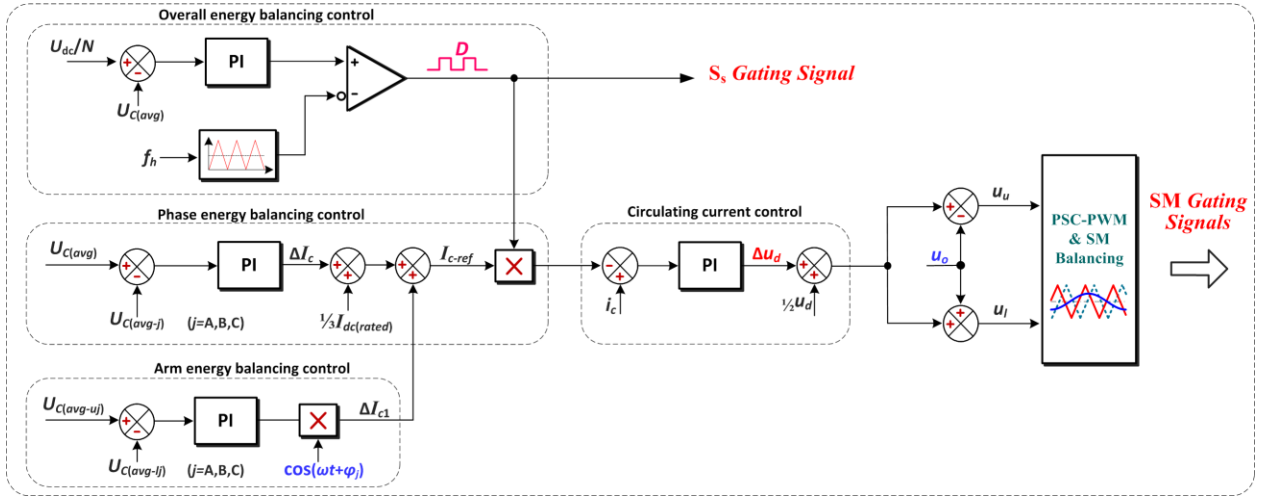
Overall energy balancing control

$U_{dc}/N$

+

-

PI

+

-

$D$

$S_s$ Gating Signal

$U_{C(avg)}$

$f_h$

Phase energy balancing control

$U_{C(avg)}$

+

-

PI

$\Delta I_c$

+

+

+

+

$I_{c\text{-}ref}$

$U_{C(avg\text{-}j)}$

($j$=A,B,C)

$\frac{1}{3}I_{dc(rated)}$

Circulating current control

-

+

PI

$\Delta u_d$

+

+

$i_c$

$\frac{1}{2}u_d$

+

-

$u_u$

$u_o$

+

+

$u_l$

PSC-PWM & SM Balancing

SM Gating Signals

Arm energy balancing control

$U_{C(avg\text{-}uj)}$

+

-

PI

$\Delta I_{c1}$

$U_{C(avg\text{-}lj)}$

($j$=A,B,C)

$\cos(\omega t+\varphi_j)$